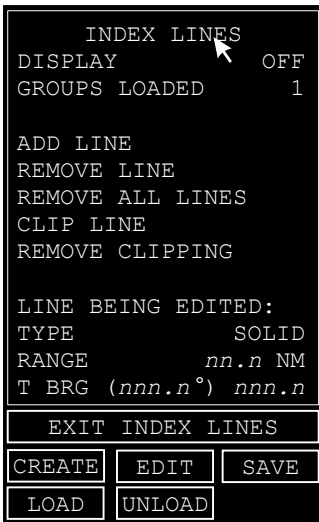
INDEX LINES
DISPLAY OFF
GROUPS LOADED 1

ADD LINE
REMOVE LINE
REMOVE ALL LINES
CLIP LINE
REMOVE CLIPPING

LINE BEING EDITED:
TYPE SOLID
RANGE *nn.n* NM
T BRG (*nnn.n*°) *nnn.n*

EXIT INDEX LINES

CREATE EDIT SAVE
LOAD UNLOAD